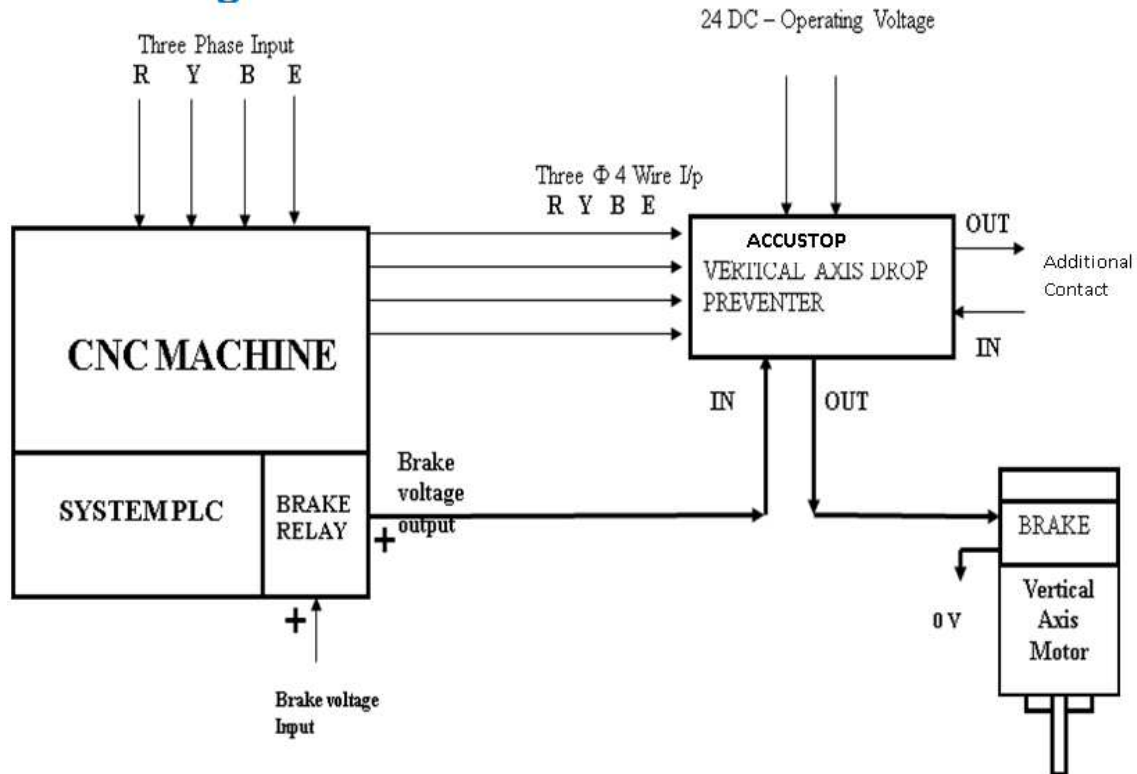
24 DC – Operating Voltage

Three Phase Input
R Y B E

Three $\Phi$ 4 Wire I/p
R Y B E

ACCUSTOP
VERTICAL AXIS DROP PREVENTER

OUT

Additional Contact

IN

CNC MACHINE

IN

OUT

Brake voltage output

SYSTEM PLC

BRAKE RELAY

+

BRAKE

0 V

Vertical Axis Motor

+

Brake voltage Input